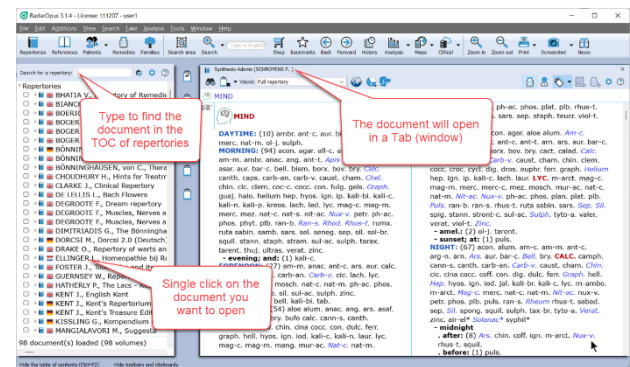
RadarOpus 3.1.4 - License: 111207 - user1

File Edit Addicons View Search Take Analysis Tools Window Help

Repertories References Patients Remedies Families Search area Search Type in English Find Bookmarks Back Forward History Analysis Maps Official Zoom in Zoom out Print Screenshot News

Search for a repertory:

Repertories

BHATIA V., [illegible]tory of Remedi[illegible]
BIANC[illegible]
BOERIC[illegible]
BOGER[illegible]
BOGER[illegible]
BOGER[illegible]
BÖNNIN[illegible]
BÖNNIN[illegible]
BÖNNINGHAUSEN, von C., There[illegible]
CHOUDHURY H., Hints for Treatm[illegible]
CLARKE J., Clinical Repertory
DE LELLIS L., Bach Flowers
DEGROOTE F., Dream repertory
DEGROOTE F., Muscles, Nerves a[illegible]
DEGROOTE F., Muscles, Nerves a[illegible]
DIMITRIADIS G., The Bönninghaus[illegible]
DORCSI M., Dorcsi 2.0 (Deutsch)
DRAKE O., Repertory of warts an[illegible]
ELLINGER J., Homeopathie bij Ra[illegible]
FOSTER J., Re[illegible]
GUERNSEY W., Repe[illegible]
HATHERLY P., The Lacs - R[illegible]
KENT J., English Kent
KENT J., Kent's Repertorium
KENT J., Kent's Treasure Editi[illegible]
KISSLING G., Kompendium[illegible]
MANGIALAVORI M., Suggesti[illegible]

98 document(s) loaded (98 volumes)

Type to find the document in the TOC of repertories

Single click on the document you want to open

Synthesis Adonis [SCHROYENS F.]

Views: Full repertory

MIND

The document will open in a Tab (window)

MIND

DAYTIME: (10) ambr. ant-c. aur. bi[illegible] merc. nat-m. ol-j. sulph.
MORNING: (94) acon. agar. all-c. a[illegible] am-m. ambr. anac. ang. ant-t. Apis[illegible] asar. aur. bar-c. bell. bism. bov. bry. Calc. canth. caps. carb-an. carb-v. caust. cham. Chel. chin. clc. clem. coc-c. cocc. con. fulg. gels. Graph. guaj. halo. helium hep. hyos. ign. ip. kali-bi. kali-c. kali-n. kali-p. kreos. lach. led. lyc. mag-c. mag-m. merc. nat-c. nat-s. nit-ac. Nux-v. petr. ph-ac. phos. plat. plb. ran-b. Ran-s. Rhod. Rhus-t. rumx. ruta sabin. samb. sars. sel. seneg. sep. sil. sol-br. squil. stann. staph. stram. sul-ac. sulph. tarax. tarent. thuj. ultra. verat. zinc.
- evening; and: (1) kali-c.
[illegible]: (27) am-m. anac. ant-c. ars. aur. calc. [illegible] carb-an. carb-v. cic. lach. lyc. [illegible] mosch. nat-c. nat-m. ph-ac. phos. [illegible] sil. sul-ac. sulph. zinc.
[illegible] bell. kali-bi. tab.
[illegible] (54) aloe alum. anac. ang. ars. asaf. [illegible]ry. bufo calc. carb-v. canth. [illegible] chin. cina cocc. con. dulc. ferr. graph. hell. hyos. ign. iod. kali-c. kali-n. laur. lyc. mag-c. mag-m. mang. mur-ac. Nat-c. nat-m.

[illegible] ph-ac. phos. plat. plb. rhus-t. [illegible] sars. sep. staph. teucr. viol-t.
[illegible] acon. agar. aloe alum. Am-c. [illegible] ant-c. ant-t. arn. ars. aur. bar-c. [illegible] bov. bry. calc. calad. Calc. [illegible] Carb-v. caust. cham. chin. clem. cocc. croc. cycl. dig. dros. euphr. ferr. graph. Helium hep. ign. ip. kali-c. lach. laur. LYC. m-arct. mag-c. mag-m. merc. merc-c. mez. mosch. mur-ac. nat-c. nat-m. Nit-ac. Nux-v. ph-ac. phos. plan. plat. plb. Puls. ran-b. ran-s. rhus-t. ruta sabin. sars. Sep. Sil. spig. stann. stront-c. sul-ac. Sulph. tyto-a. valer. verat. viol-t. zinc.
- amel.: (2) ol-j. tarent.
- sunset; at: (1) puls.
NIGHT: (67) acon. alum. am-c. am-m. ant-c. arg-n. arn. Ars. aur. bar-c. Bell. bry. CALC. camph. cann-s. canth. carb-an. Carb-v. caust. cham. Chin. cic. cina cocc. coff. con. dig. dulc. ferr. Graph. hell. Hep. hyos. ign. iod. jal. kali-br. kali-c. lyc. m-ambo. m-arct. Mag-c. merc. nat-c. nat-m. Nit-ac. nux-v. petr. phos. plb. puls. ran-s. Rheum rhus-t. sabad. sep. Sil. spong. squil. stann. sulph. tax-br. tyto-a. Verat. zinc. zinc-val* Solanac* syphil*
- midnight
- after: (6) Ars. chin. coff. ign. m-arct. Nux-v. rhus-t. squil.
- before: (1) puls.

Hide the table of contents (Ctrl+F2) Hide toolbars and clipboards